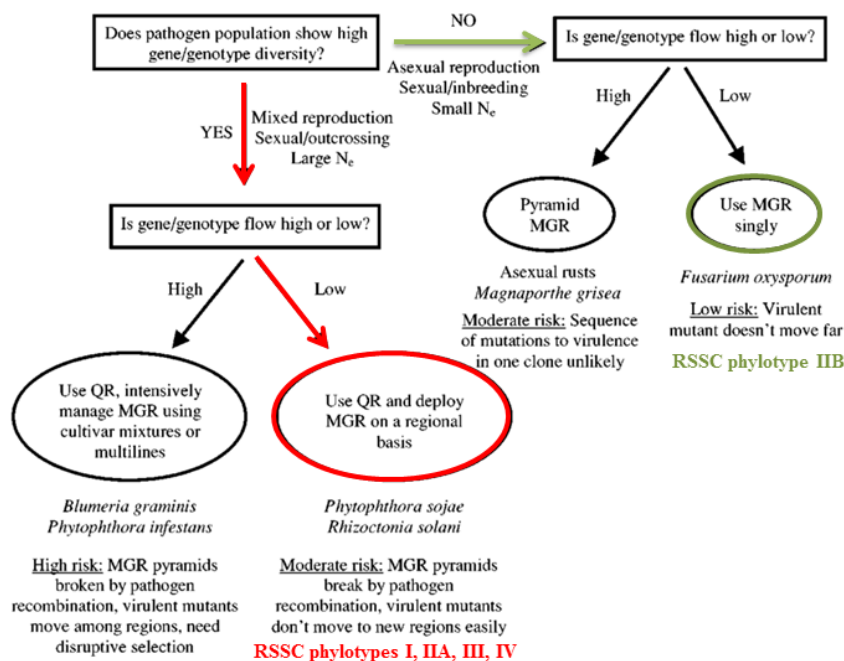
Does pathogen population show high gene/genotype diversity?

NO

Asexual reproduction
Sexual/inbreeding
Small $N_e$

Is gene/genotype flow high or low?

High

Low

Pyramid MGR

Use MGR singly

Asexual rusts
*Magnaporthe grisea*

Moderate risk: Sequence of mutations to virulence in one clone unlikely

*Fusarium oxysporum*

Low risk: Virulent mutant doesn't move far

RSSC phylotype IIB

YES

Mixed reproduction
Sexual/outcrossing
Large $N_e$

Is gene/genotype flow high or low?

High

Low

Use QR, intensively manage MGR using cultivar mixtures or multilines

Use QR and deploy MGR on a regional basis

*Blumeria graminis*
*Phytophthora infestans*

High risk: MGR pyramids broken by pathogen recombination, virulent mutants move among regions, need disruptive selection

*Phytophthora sojae*
*Rhizoctonia solani*

Moderate risk: MGR pyramids break by pathogen recombination, virulent mutants don't move to new regions easily

RSSC phylotypes I, IIA, III, IV